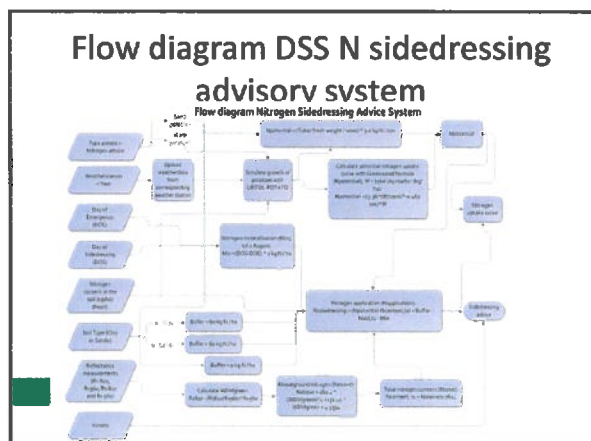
Flow diagram DSS N sidedressing advisory system

Flow diagram Nitrogen Sidedressing Advice System

Tuber yield

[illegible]

Weather data

Update weather data from corresponding weather station

Simulate growth of potatoes with LINTUL POTATO

Calculate potential nitrogen uptake

Nmaximal

Day of Emergence (DOE)

Nitrogen uptake curve

Day of Sidedressing (DOS)

Nitrogen mineralization

Nitrogen content in the soil (kg/ha) (Nsoil)

Nitrogen application (kg N/ha)

Sidedressing advice

Soil Type (Clay or Sandy)

Buffer = 20 kg N/ha

Buffer = 30 kg N/ha

Buffer = 0 kg N/ha

Reflectance measurements

Calculate NDVI

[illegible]

Variety

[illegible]